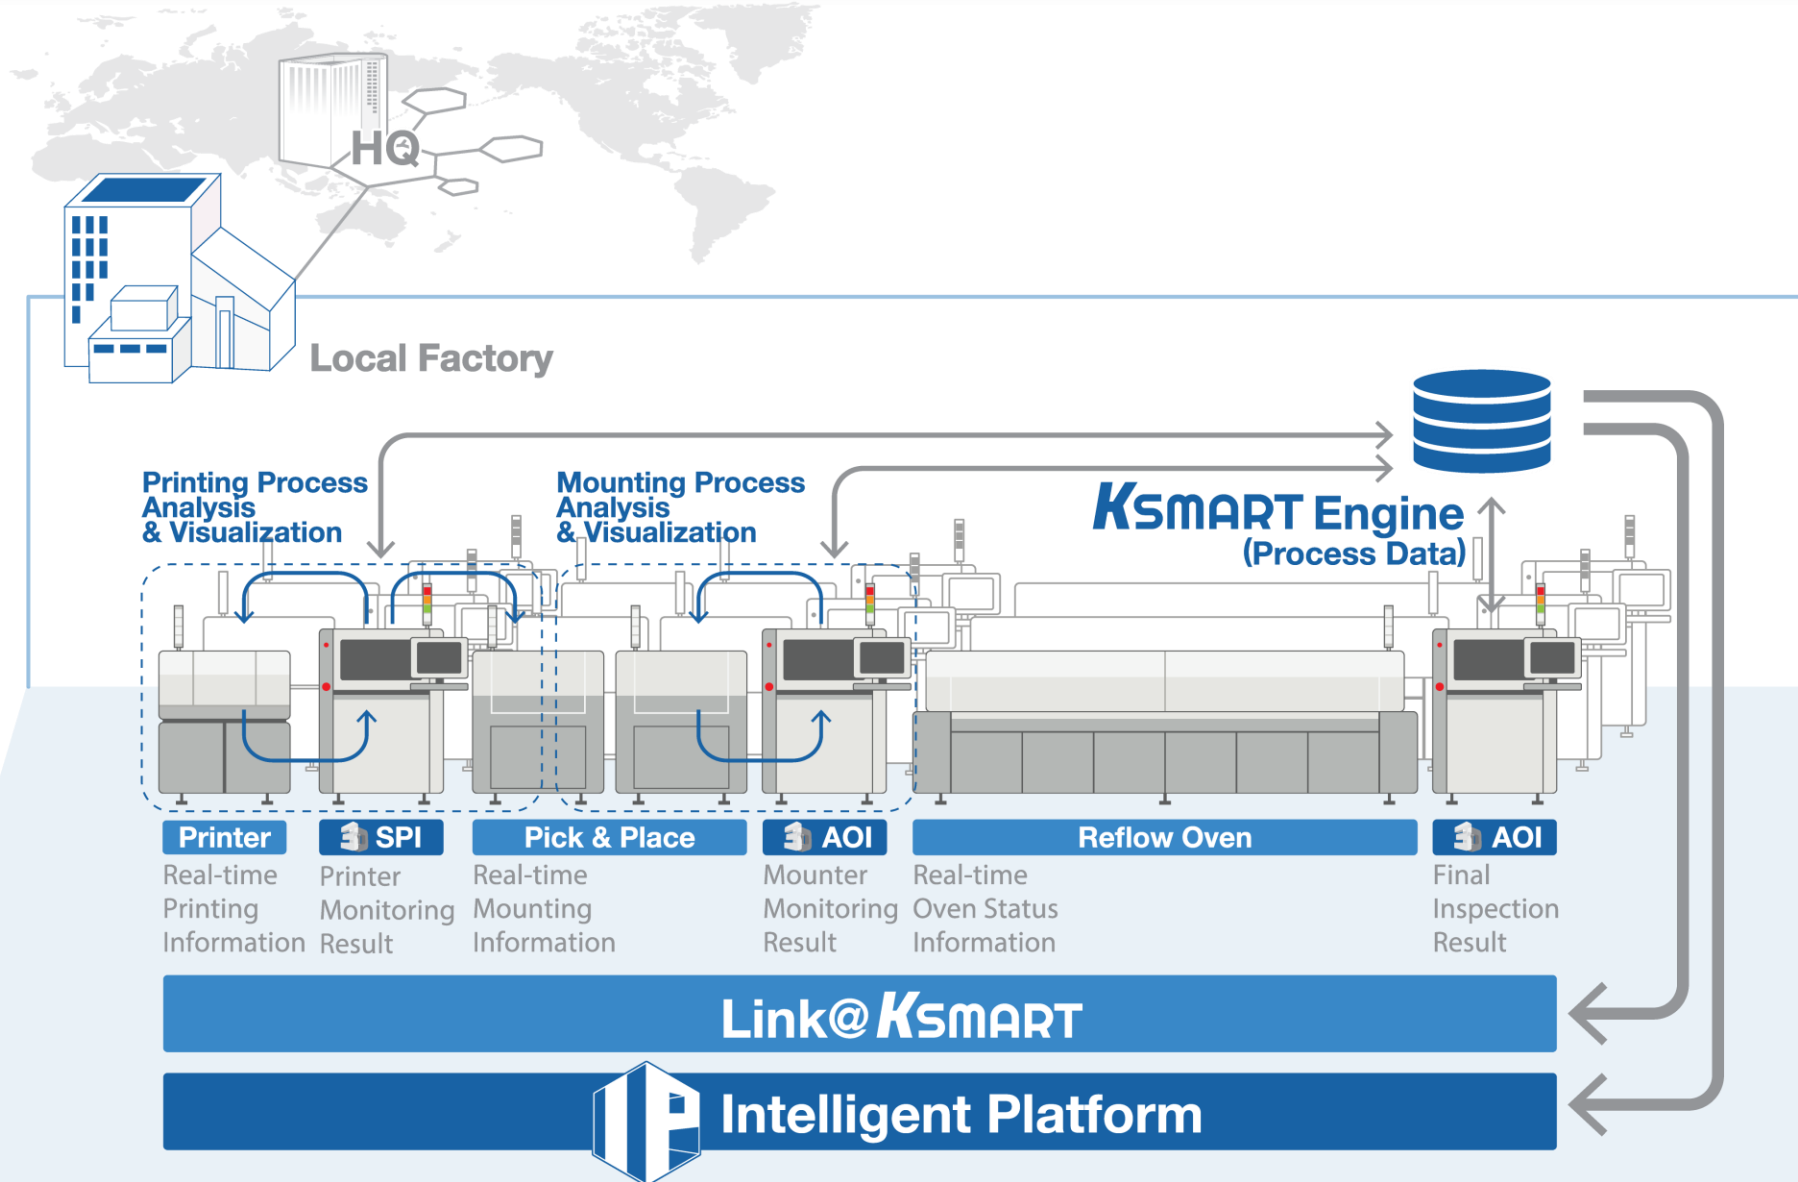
HQ

Local Factory

Printing Process Analysis & Visualization

Mounting Process Analysis & Visualization

KSMART Engine (Process Data)

Printer
Real-time Printing Information

SPI
Printer Monitoring Result

Pick & Place
Real-time Mounting Information

AOI
Mounter Monitoring Result

Reflow Oven
Real-time Oven Status Information

AOI
Final Inspection Result

Link@KSMART

Intelligent Platform